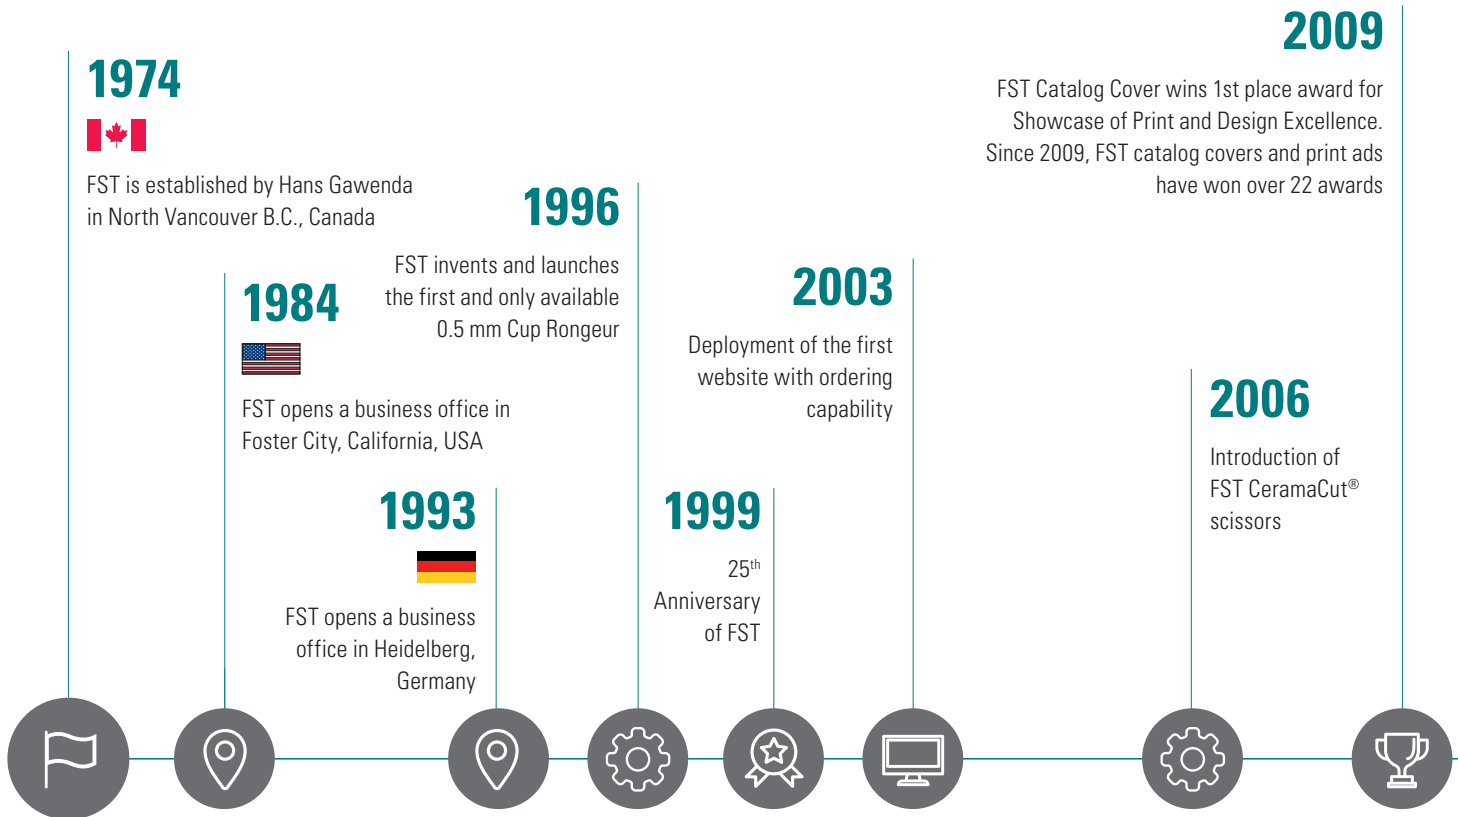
1974

FST is established by Hans Gawenda in North Vancouver B.C., Canada

1984

FST opens a business office in Foster City, California, USA

1993

FST opens a business office in Heidelberg, Germany

1996

FST invents and launches the first and only available 0.5 mm Cup Rongeur

1999

25$^{th}$ Anniversary of FST

2003

Deployment of the first website with ordering capability

2006

Introduction of FST CeramaCut® scissors

2009

FST Catalog Cover wins 1st place award for Showcase of Print and Design Excellence. Since 2009, FST catalog covers and print ads have won over 22 awards